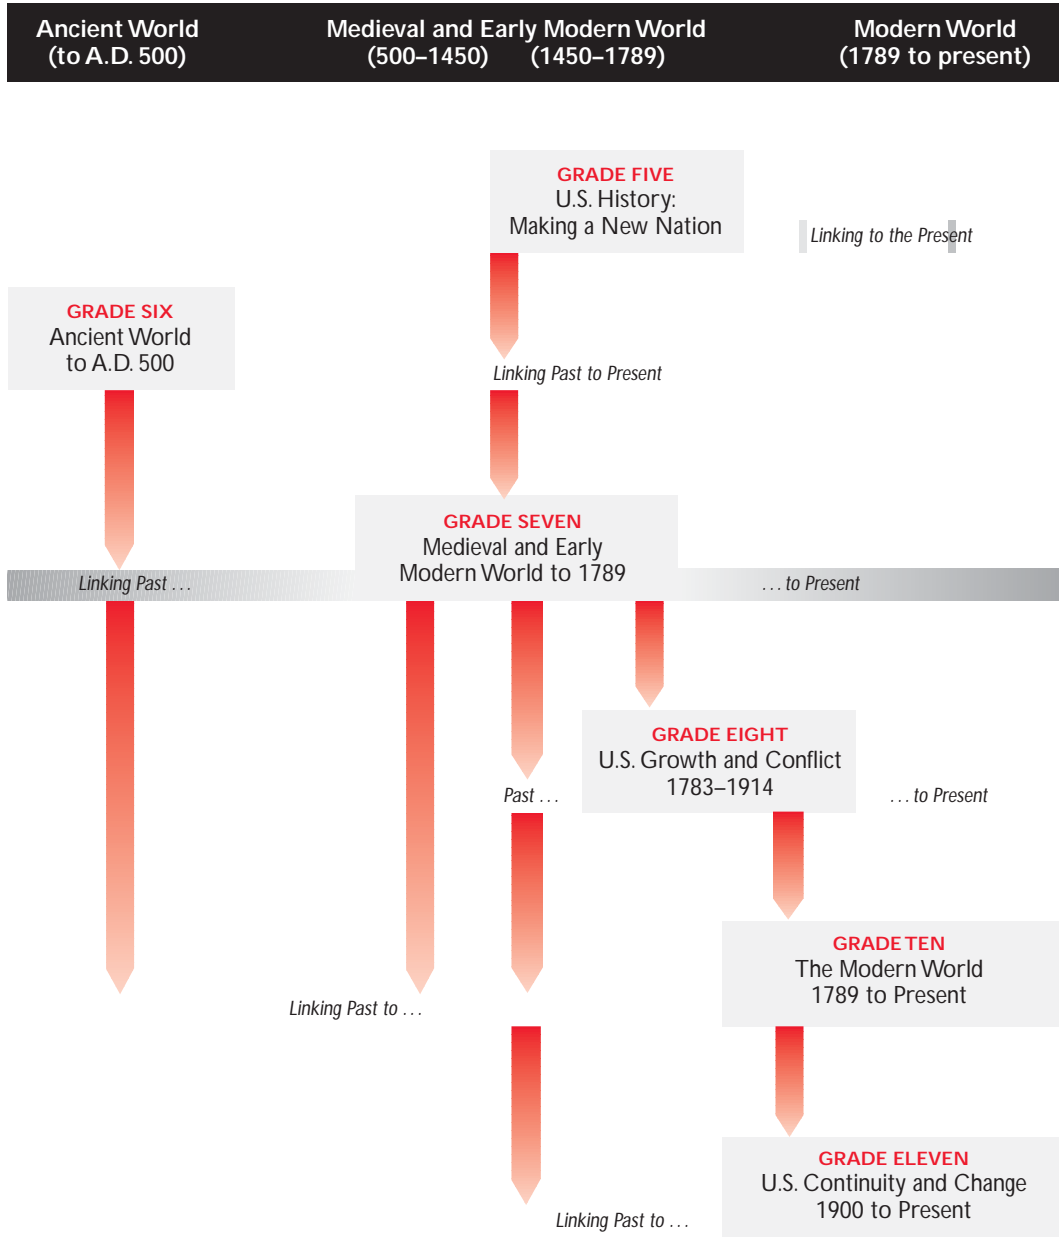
Ancient World (to A.D. 500)

Medieval and Early Modern World (500–1450) (1450–1789)

Modern World (1789 to present)

GRADE FIVE
U.S. History: Making a New Nation

Linking to the Present

GRADE SIX
Ancient World to A.D. 500

Linking Past to Present

GRADE SEVEN
Medieval and Early Modern World to 1789

Linking Past . . .

. . . to Present

GRADE EIGHT
U.S. Growth and Conflict 1783–1914

Past . . .

. . . to Present

GRADE TEN
The Modern World 1789 to Present

Linking Past to . . .

GRADE ELEVEN
U.S. Continuity and Change 1900 to Present

Linking Past to . . .